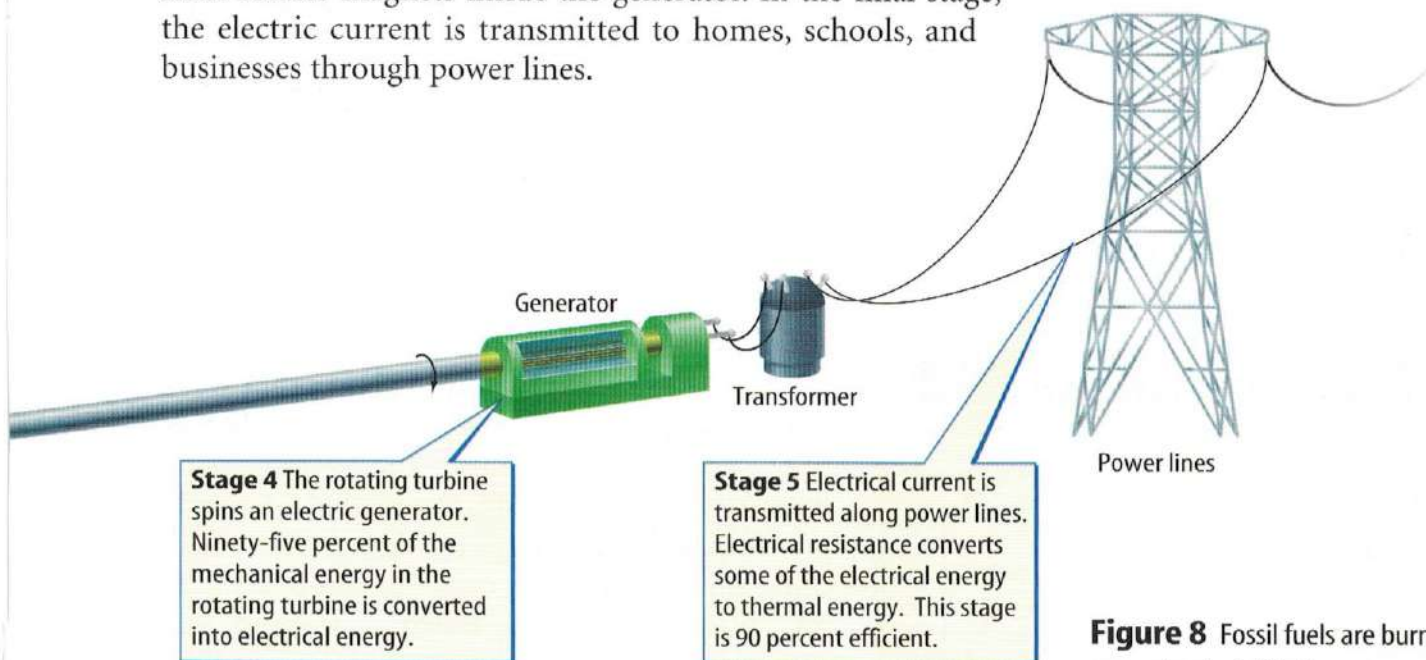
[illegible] the electric current is transmitted to homes, schools, and businesses through power lines.

Generator

Transformer

Power lines

**Stage 4** The rotating turbine spins an electric generator. Ninety-five percent of the mechanical energy in the rotating turbine is converted into electrical energy.

**Stage 5** Electrical current is transmitted along power lines. Electrical resistance converts some of the electrical energy to thermal energy. This stage is 90 percent efficient.

**Figure 8** Fossil fuels are burr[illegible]